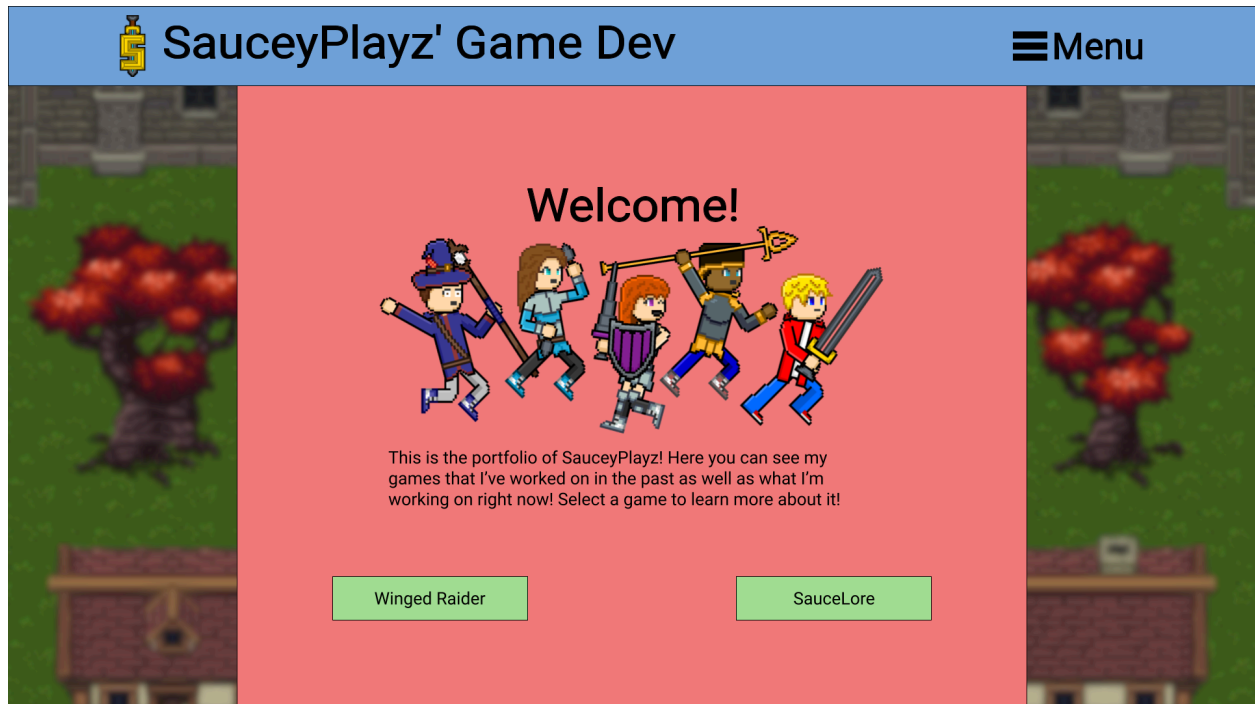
SauceyPlayz' Game Dev

Menu

Welcome!

This is the portfolio of SauceyPlayz! Here you can see my games that I've worked on in the past as well as what I'm working on right now! Select a game to learn more about it!

Winged Raider

SauceLore